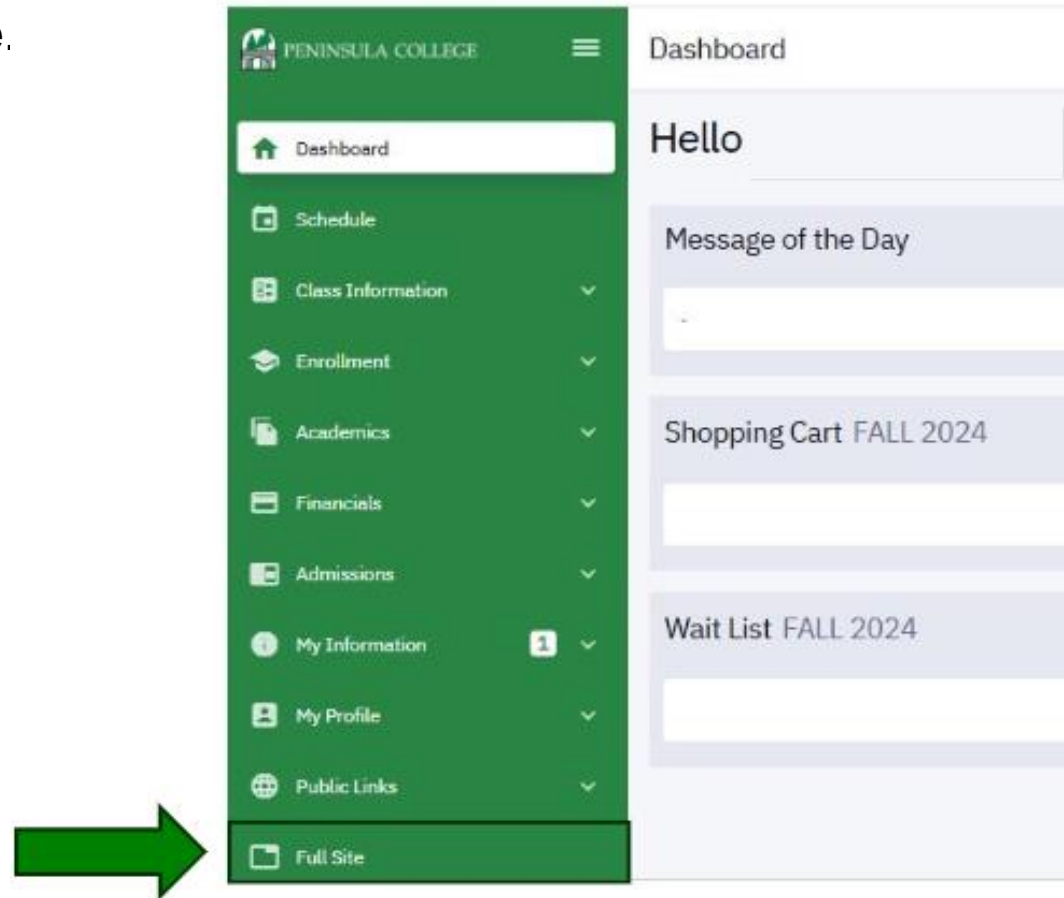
e.

PENINSULA COLLEGE

Dashboard

Schedule

Class Information

Enrollment

Academics

Financials

Admissions

My Information 1

My Profile

Public Links

Full Site

Dashboard

Hello

Message of the Day

-

Shopping Cart FALL 2024

Wait List FALL 2024